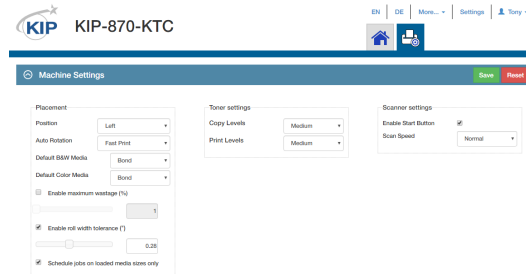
KIP KIP-870-KTC

EN DE More... Settings Tony

Machine Settings

Save Reset

Placement
Position Left
Auto Rotation Fast Print
Default B&W Media Bond
Default Color Media Bond
Enable maximum wastage (%)
1
Enable roll width tolerance (")
0.28
Schedule jobs on loaded media sizes only

Toner settings
Copy Levels Medium
Print Levels Medium

Scanner settings
Enable Start Button
Scan Speed Normal